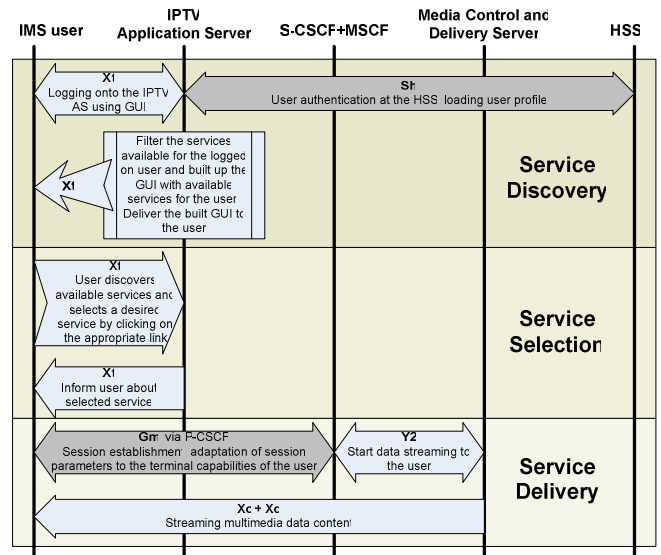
IMS user

IPTV Application Server

S-CSCF+MSCF

Media Control and Delivery Server

HSS

X1
Logging onto the IPTV AS using GUI

Sh
User authentication at the HSS loading user profile

Filter the services available for the logged on user and built up the GUI with available services for the user Deliver the built GUI to the user

X1

Service Discovery

X1
User discovers available services and selects a desired service by clicking on the appropriate link

Service Selection

X1
Inform user about selected service

Gm via P-CSCF
Session establishment adaptation of session parameters to the terminal capabilities of the user

Y2
Start data streaming to the user

Service Delivery

Xc + Xc
Streaming multimedia data content